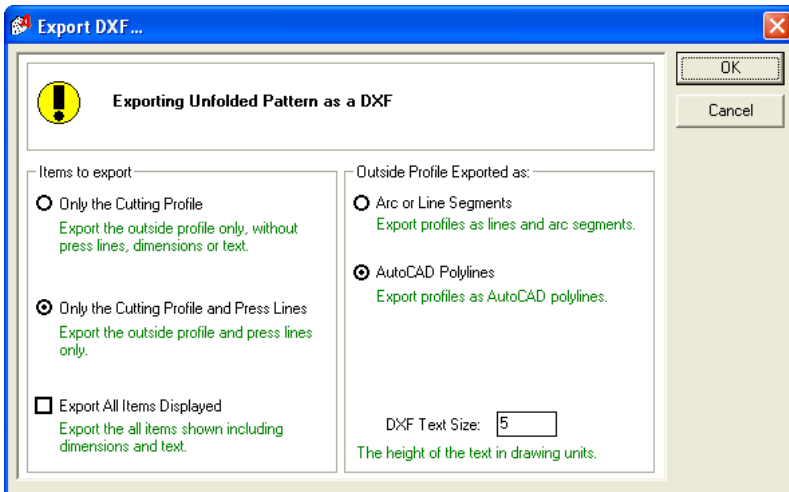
Export DXF...

OK

Cancel

Exporting Unfolded Pattern as a DXF

Items to export

Only the Cutting Profile
Export the outside profile only, without press lines, dimensions or text.

Only the Cutting Profile and Press Lines
Export the outside profile and press lines only.

Export All Items Displayed
Export the all items shown including dimensions and text.

Outside Profile Exported as:

Arc or Line Segments
Export profiles as lines and arc segments.

AutoCAD Polylines
Export profiles as AutoCAD polylines.

DXF Text Size: 5

The height of the text in drawing units.